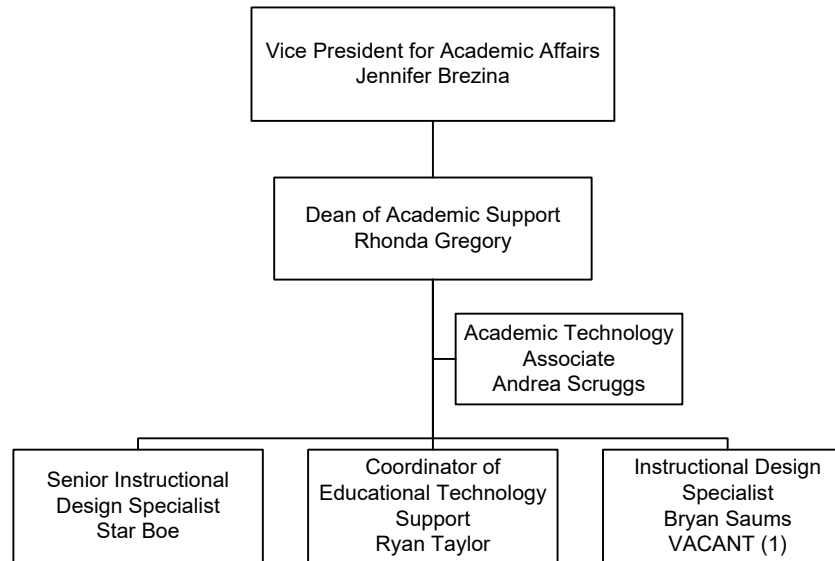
Vice President for Academic Affairs
Jennifer Brezina

Dean of Academic Support
Rhonda Gregory

Academic Technology
Associate
Andrea Scruggs

Senior Instructional
Design Specialist
Star Boe

Coordinator of
Educational Technology
Support
Ryan Taylor

Instructional Design
Specialist
Bryan Saums
VACANT (1)